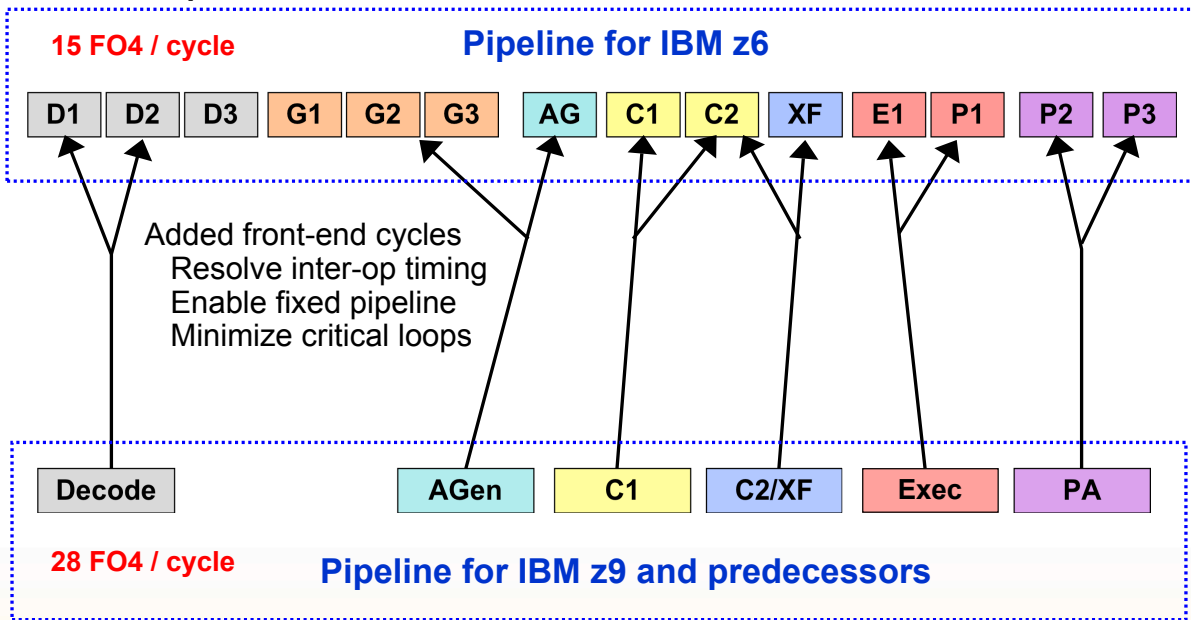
15 FO4 / cycle

Pipeline for IBM z6

D1 D2 D3 G1 G2 G3 AG C1 C2 XF E1 P1 P2 P3

Added front-end cycles
Resolve inter-op timing
Enable fixed pipeline
Minimize critical loops

Decode AGen C1 C2/XF Exec PA

28 FO4 / cycle

Pipeline for IBM z9 and predecessors